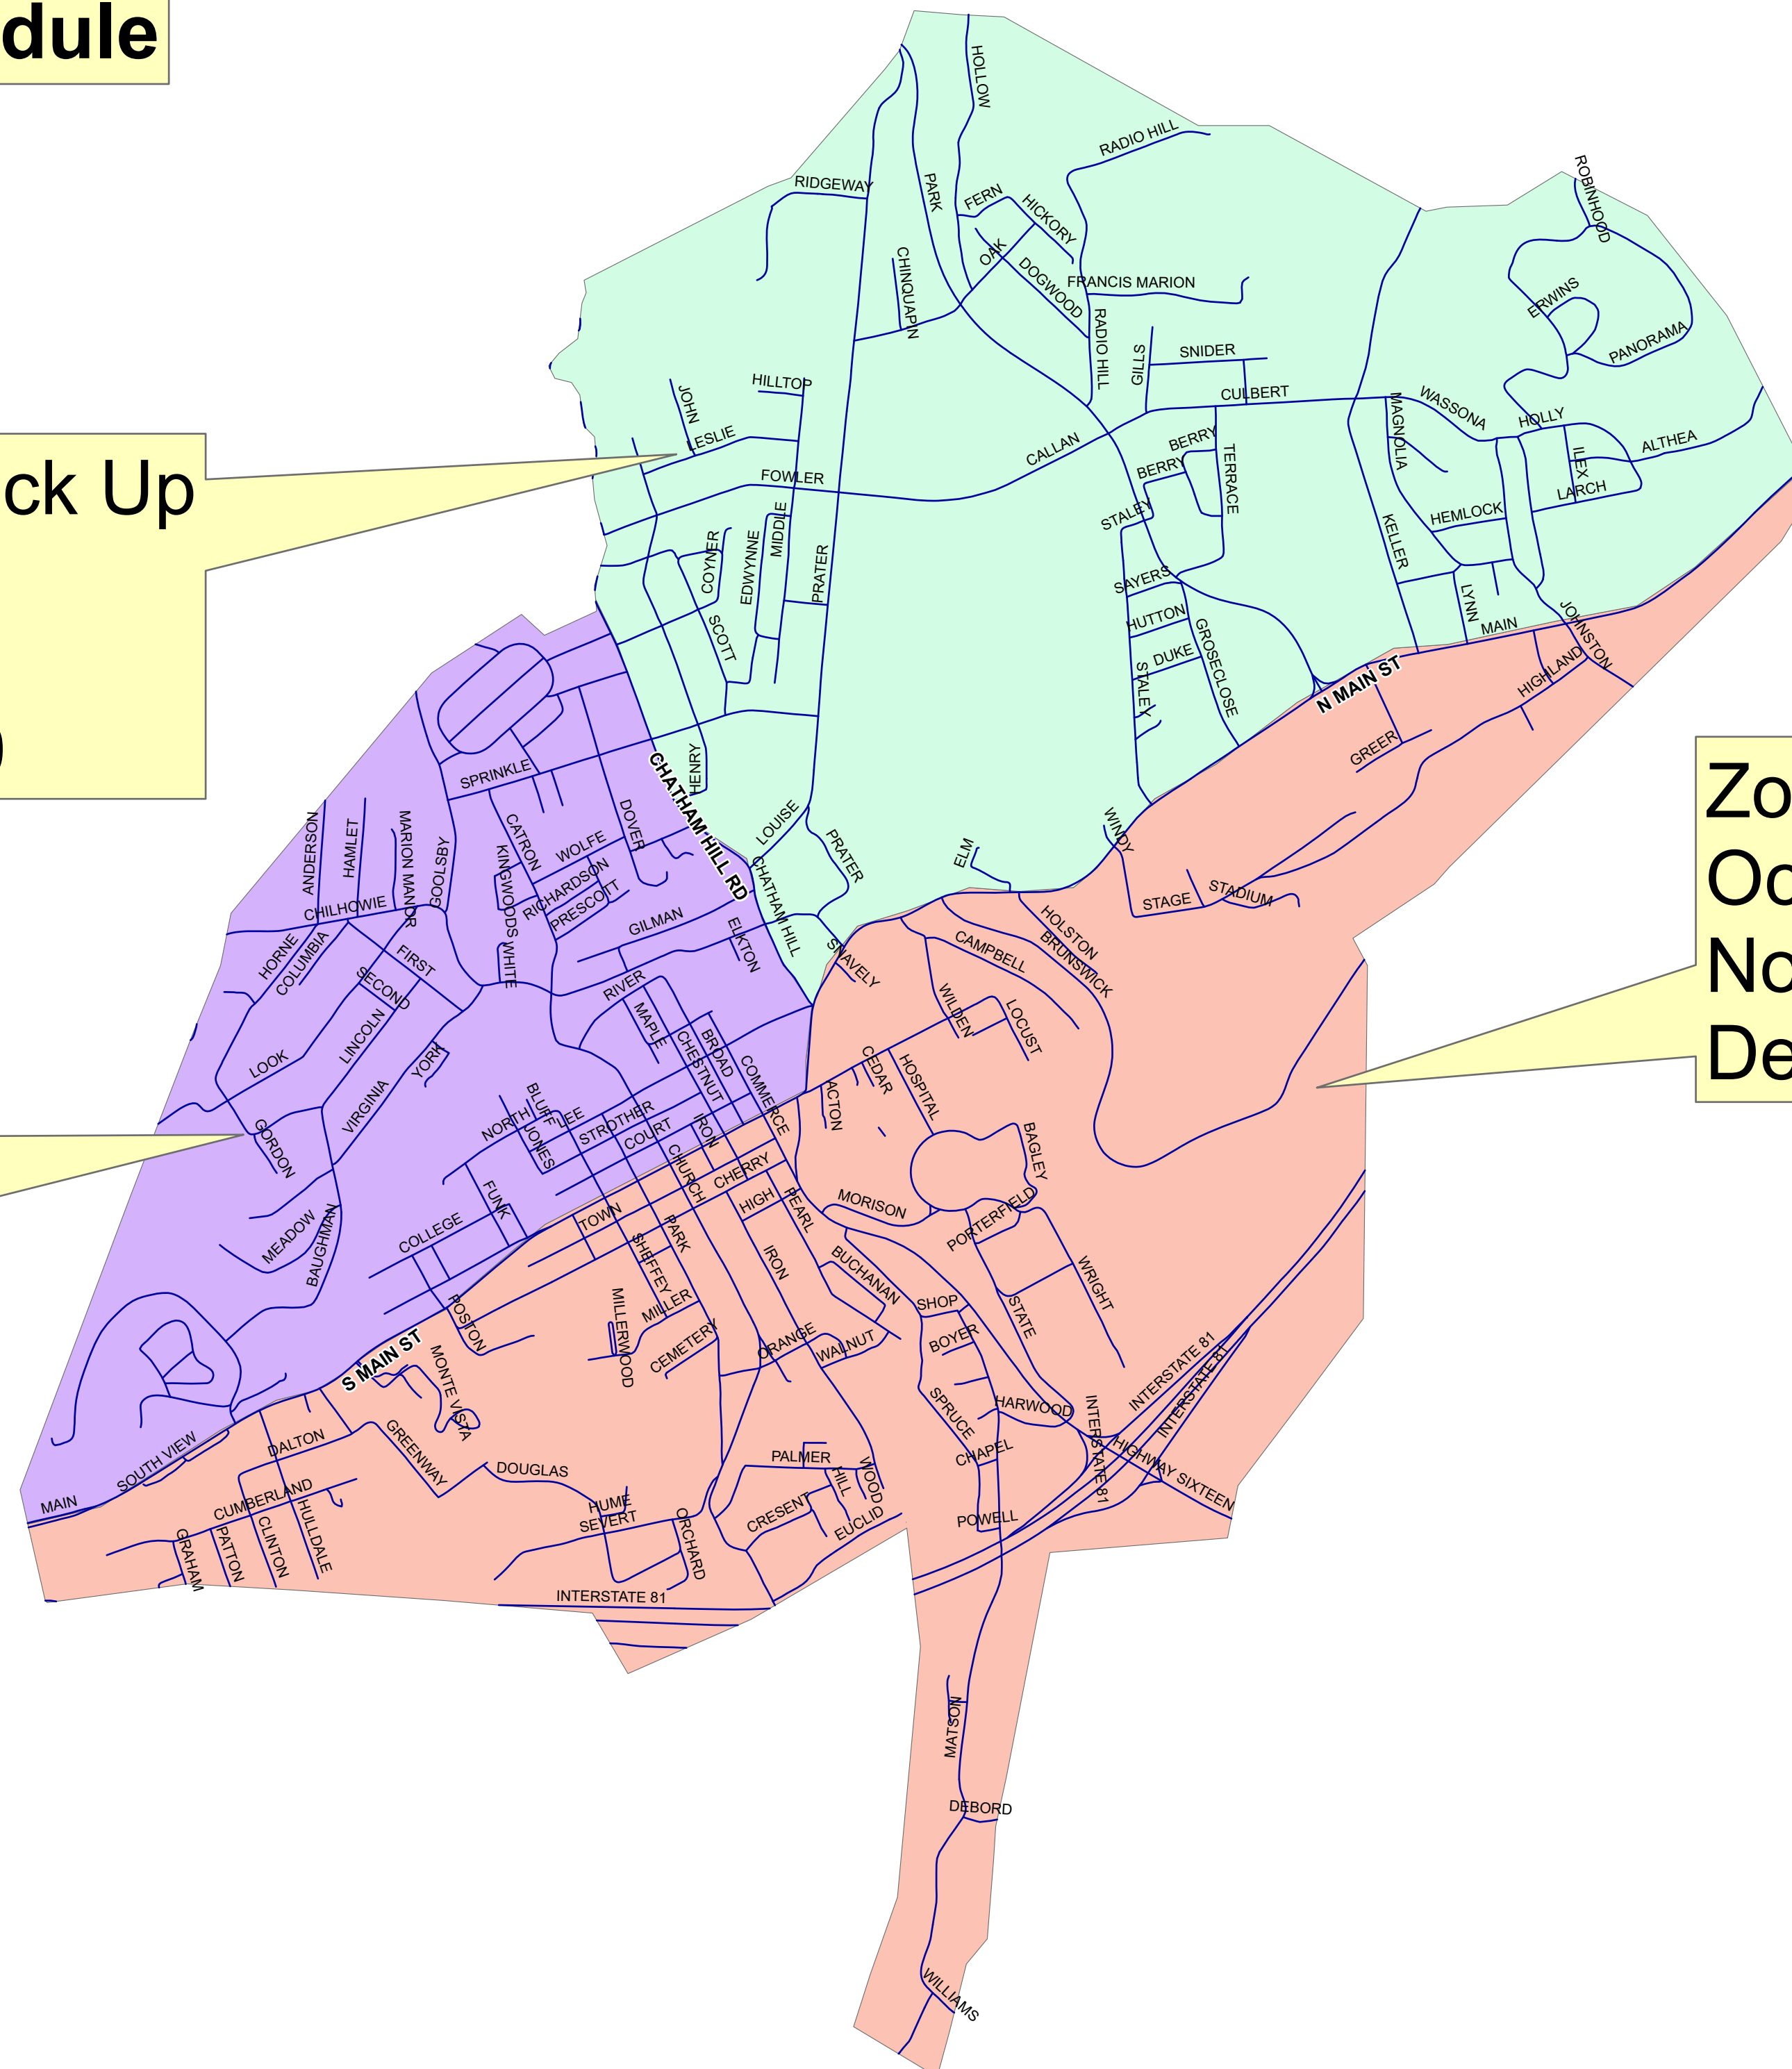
dule

ck Up

Zo
Oc
No
De

HOLLOW
RADIO HILL
ROBINHOOD
RIDGEWAY
PARK
FERN
HICKORY
OAK
DOGWOOD
FRANCIS MARION
CHINQUAPIN
ERWINS
PANORAMA
RADIO HILL
GILLS
SNIDER
HILLTOP
JOHN
CULBERT
WASSONA
MAGNOLIA
HOLLY
LESLIE
BERRY
BERRY
TERRACE
ILEX
ALTHEA
CALLAN
FOWLER
LARCH
STALEY
HEMLOCK
MIDDLE
EDWYNNE
COYNER
PRATER
KELLER
SAYERS
LYNN
HUTTON
MAIN
JOHNSTON
SCOTT
GROSECLOSE
DUKE
STALEY
N MAIN ST
HIGHLAND
HENRY
GREER
SPRINKLE
CHATHAM HILL RD
LOUISE
PRATER
DOVER
WINDY
CATRON
WOLFE
ELM
ANDERSON
HAMLET
MARION MANOR
GOOLSBY
KINGWOODS
RICHARDSON
CHATHAM HILL
STAGE
STADIUM
PRESCOTT
CHILHOWIE
WHITE
GILMAN
HOLSTON
BRUNSWICK
HORNE
COLUMBIA
FIRST
SECOND
ELKTON
SNAVELY
CAMPBELL
RIVER
WILDEN
LOCUST
LINCOLN
MAPLE
BROAD
LOOK
YORK
CHESTNUT
COMMERCE
CEDAR
HOSPITAL
ACTON
VIRGINIA
BLUFF
LEE
NORTH
JONES
STROTHER
COURT
IRON
GORDON
BAGLEY
CHURCH
CHERRY
FUNK
HIGH
PEARL
MORISON
MEADOW
TOWN
BAUGHMAN
COLLEGE
PARK
PORTERFIELD
SHEFFEY
IRON
BUCHANAN
WRIGHT
POSTON
MILLER
SHOP
STATE
MILLERWOOD
S MAIN ST
CEMETERY
BOYER
INTERSTATE 81
ORANGE
WALNUT
INTERSTATE 81
MONTE VISTA
SPRUCE
HARWOOD
GREENWAY
DALTON
SOUTH VIEW
CHAPEL
INTERSTATE 81
HIGHWAY SIXTEEN
DOUGLAS
PALMER
HILL
WOOD
MAIN
CUMBERLAND
HULLDALE
HUME
SEVERT
CRESENT
EUCLID
POWELL
ORCHARD
GRAHAM
PATTON
CLINTON
INTERSTATE 81
MATSON
DEBORD
WILLIAMS